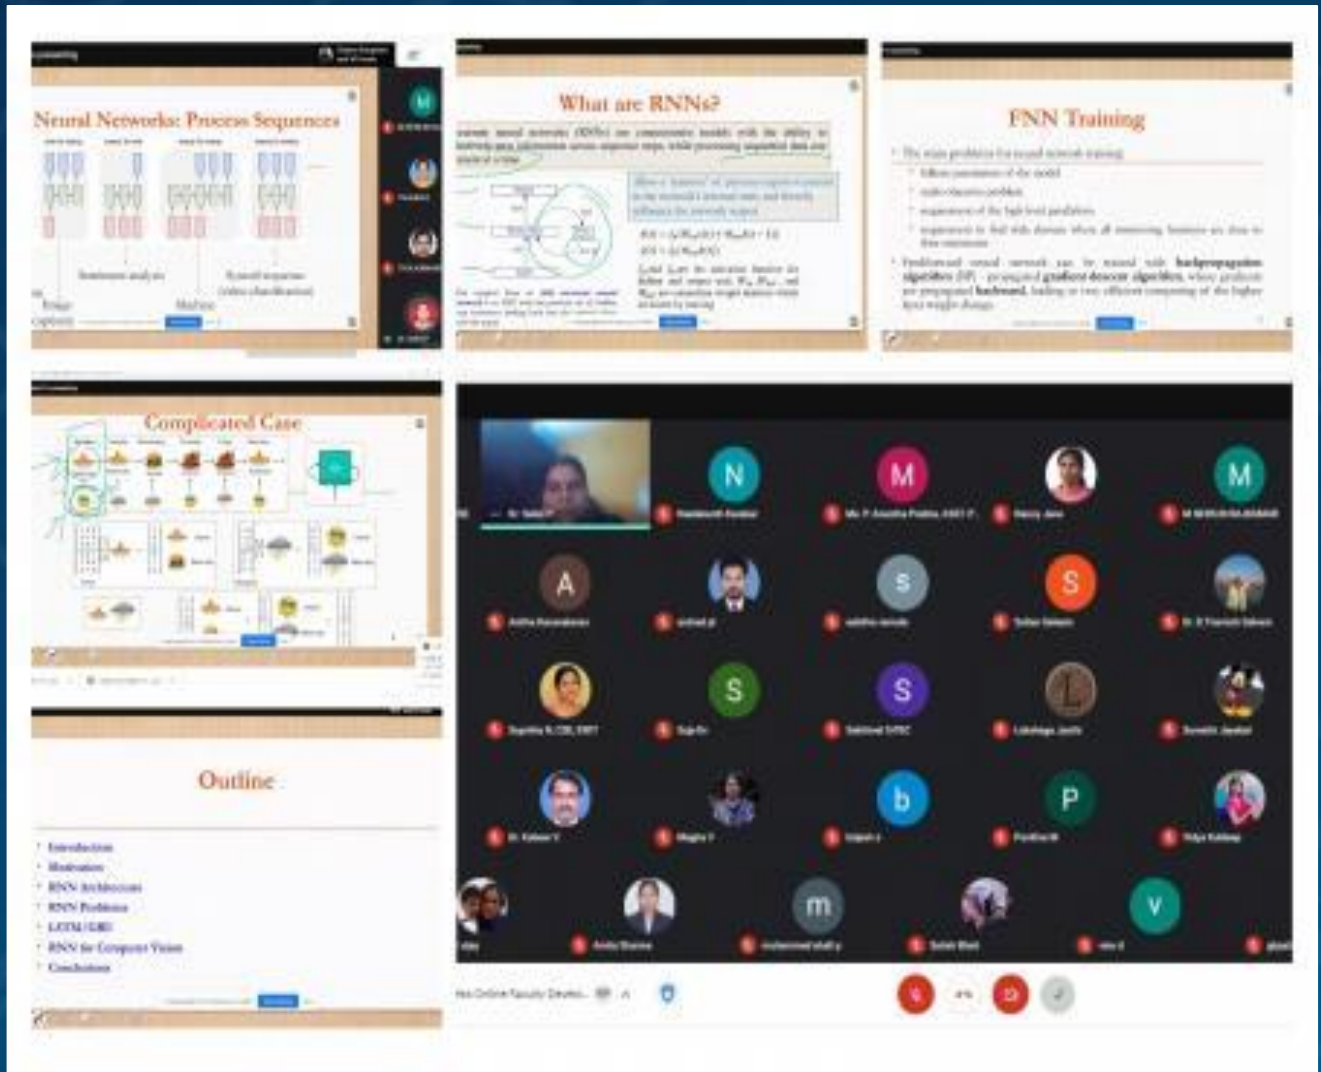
Neural Networks: Process Sequences

Sentiment analysis

Image captions

Machine

Sequence (video classification)

What are RNNs?

FNN Training

Complicated Case

Outline

Introduction

Motivation

RNN Architecture

RNN Problems

LSTM/GRU

RNN for Computer Vision

Conclusions

N

M

M

A

s

S

S

S

L

b

P

m

V